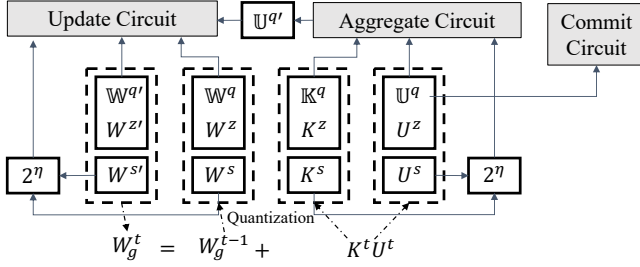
Update Circuit

$\mathbb{U}^{q'}$

Aggregate Circuit

Commit Circuit

$\mathbb{W}^{q'}$
$W^{z'}$

$\mathbb{W}^{q}$
$W^{z}$

$\mathbb{K}^{q}$
$K^{z}$

$\mathbb{U}^{q}$
$U^{z}$

$2^{\eta}$

$W^{s'}$

$W^{s}$

$K^{s}$

$U^{s}$

$2^{\eta}$

Quantization

$W_g^t \;=\; W_g^{t-1} + \quad K^t U^t$